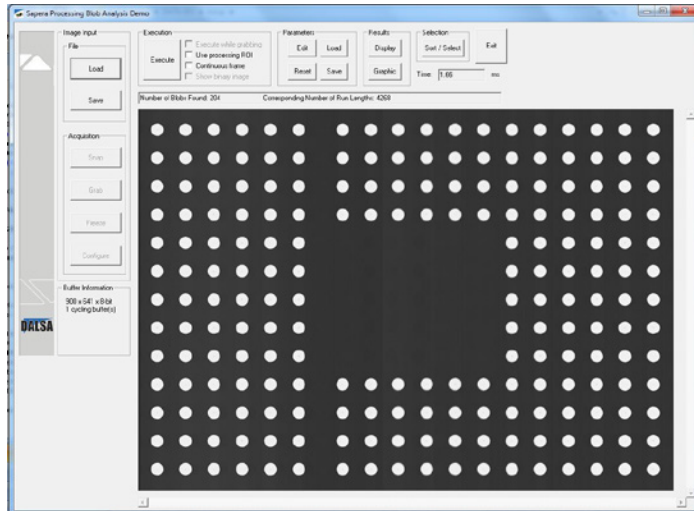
Sapera Processing Blob Analysis Demo

Image input
File
Load
Save

Acquisition
Snap
Grab
Freeze
Configure

Buffer Information
908 x 541 x 8-bit
1 cycling buffer(s)

DALSA

Execution
Execute
Execute while grabbing
Use processing ROI
Continuous frame
Show binary image

Parameters
Edit
Load
Reset
Save

Results
Display
Graphic

Selection
Sort / Select
Time: 1.65 ms

Exit

Number of Blobs Found: 204
Corresponding Number of Run Lengths: 4268